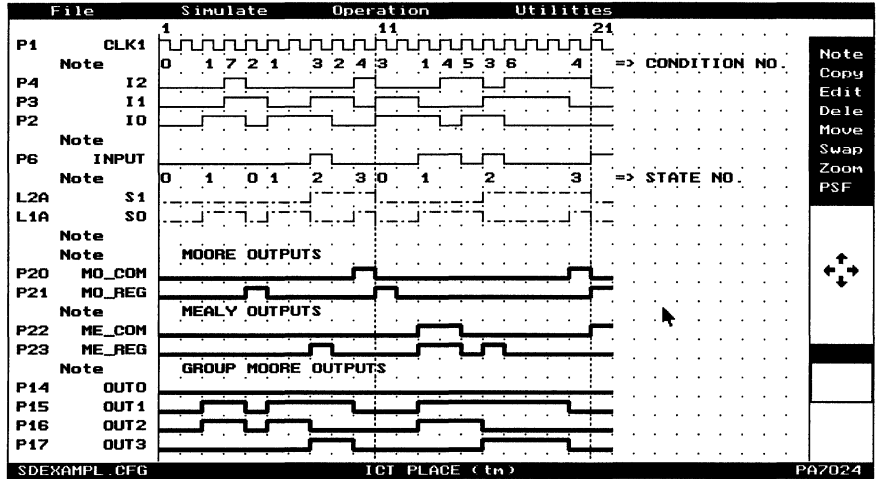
File Simulate Operation Utilities

1 11 21

P1 CLK1

Note 0 1 7 2 1 3 2 4 3 1 4 5 3 6 4 => CONDITION NO.

P4 I2

P3 I1

P2 I0

Note

P6 INPUT

Note 0 1 0 1 2 3 0 1 2 3 => STATE NO.

L2A S1

L1A S0

Note

Note MOORE OUTPUTS

P20 MO_COM

P21 MO_REG

Note MEALY OUTPUTS

P22 ME_COM

P23 ME_REG

Note GROUP MOORE OUTPUTS

P14 OUT0

P15 OUT1

P16 OUT2

P17 OUT3

Note
Copy
Edit
Dele
Move
Swap
Zoom
PSF

SDEXAMPL.CFG ICT PLACE (tn) PA7024